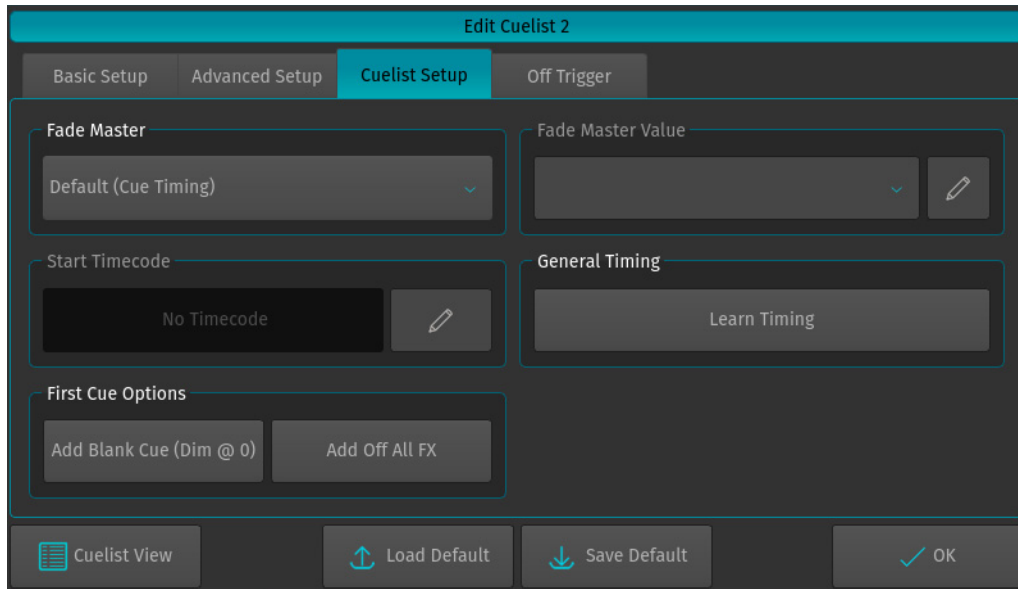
Edit Cuelist 2

Basic Setup
Advanced Setup
Cuelist Setup
Off Trigger

Fade Master
Default (Cue Timing)

Fade Master Value

Start Timecode
No Timecode

General Timing
Learn Timing

First Cue Options
Add Blank Cue (Dim @ 0)
Add Off All FX

Cuelist View
Load Default
Save Default
OK